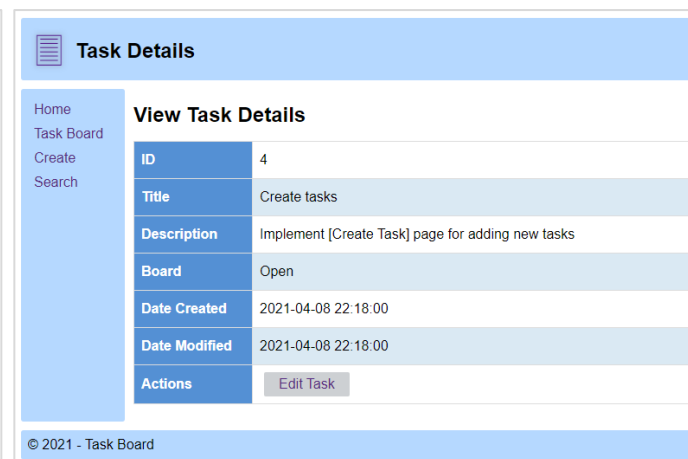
Task Details

Home
Task Board
Create
Search

View Task Details

| ID | 4 |
|---|---|
| Title | Create tasks |
| Description | Implement [Create Task] page for adding new tasks |
| Board | Open |
| Date Created | 2021-04-08 22:18:00 |
| Date Modified | 2021-04-08 22:18:00 |
| Actions | Edit Task |

© 2021 - Task Board